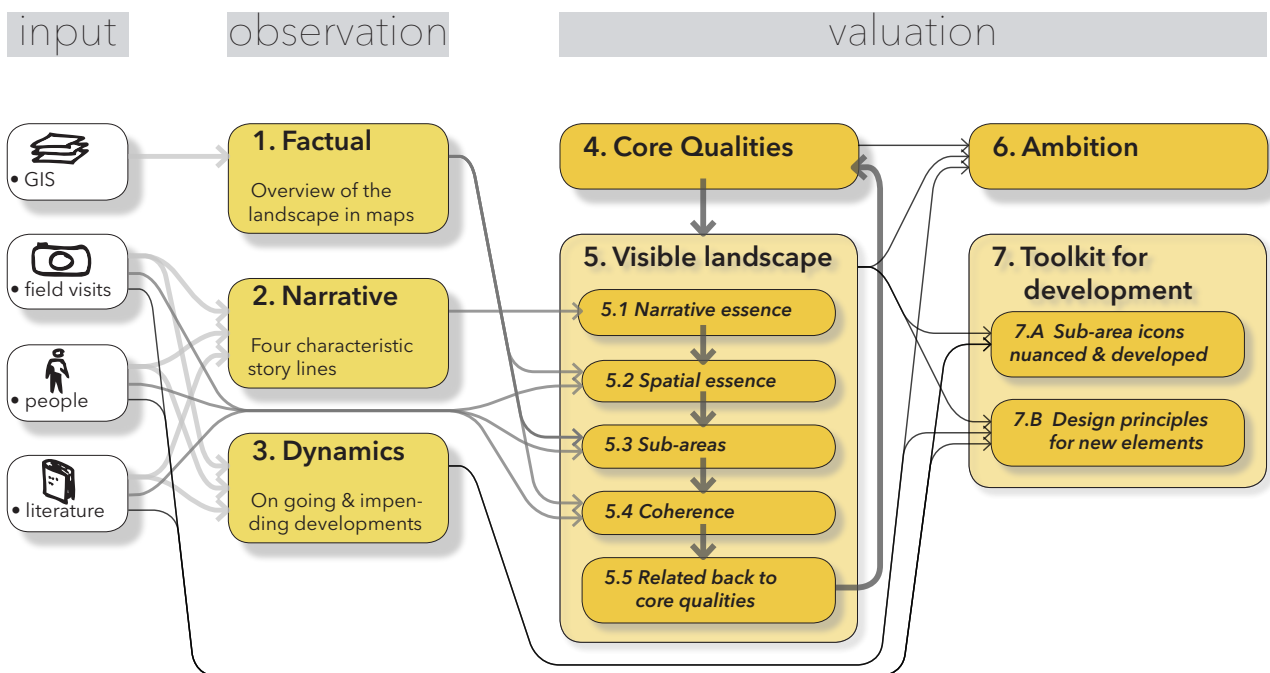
input

observation

valuation

• GIS

• field visits

• people

• literature

1. Factual

Overview of the landscape in maps

2. Narrative

Four characteristic story lines

3. Dynamics

On going & impending developments

4. Core Qualities

5. Visible landscape

5.1 Narrative essence

5.2 Spatial essence

5.3 Sub-areas

5.4 Coherence

5.5 Related back to core qualities

6. Ambition

7. Toolkit for development

7.A Sub-area icons nuanced & developed

7.B Design principles for new elements